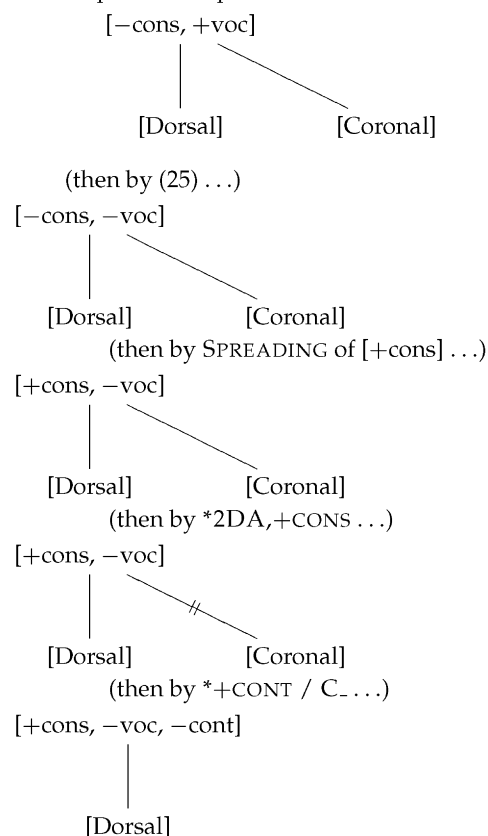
[−cons, +voc]

[Dorsal] [Coronal]

(then by (25) . . .)

[−cons, −voc]

[Dorsal] [Coronal]

(then by SPREADING of [+cons] . . .)

[+cons, −voc]

[Dorsal] [Coronal]

(then by *2DA,+CONS . . .)

[+cons, −voc]

[Dorsal] [Coronal]

(then by *+CONT / C\_ . . .)

[+cons, −voc, −cont]

[Dorsal]